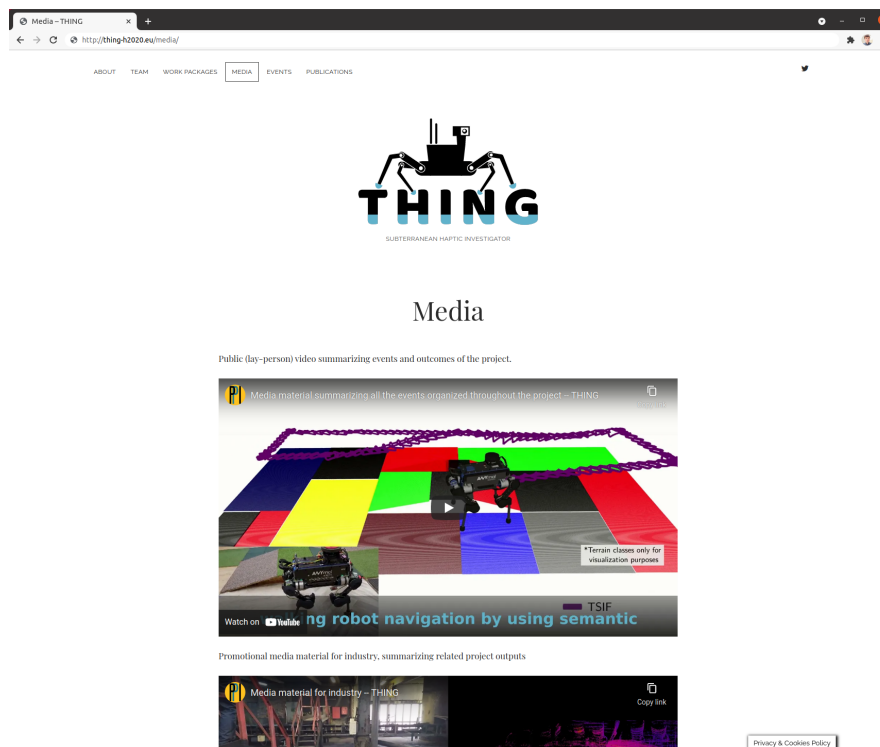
Media – THING

http://thing-h2020.eu/media/

ABOUT TEAM WORK PACKAGES MEDIA EVENTS PUBLICATIONS

THING

SUBTERRANEAN HAPTIC INVESTIGATOR

Media

Public (lay-person) video summarizing events and outcomes of the project.

Media material summarizing all the events organized throughout the project – THING

Copy link

*Terrain classes only for visualization purposes

TSIF

Watch on YouTube

ng robot navigation by using semantic

Promotional media material for industry, summarizing related project outputs

Media material for industry – THING

Copy link

Privacy & Cookies Policy